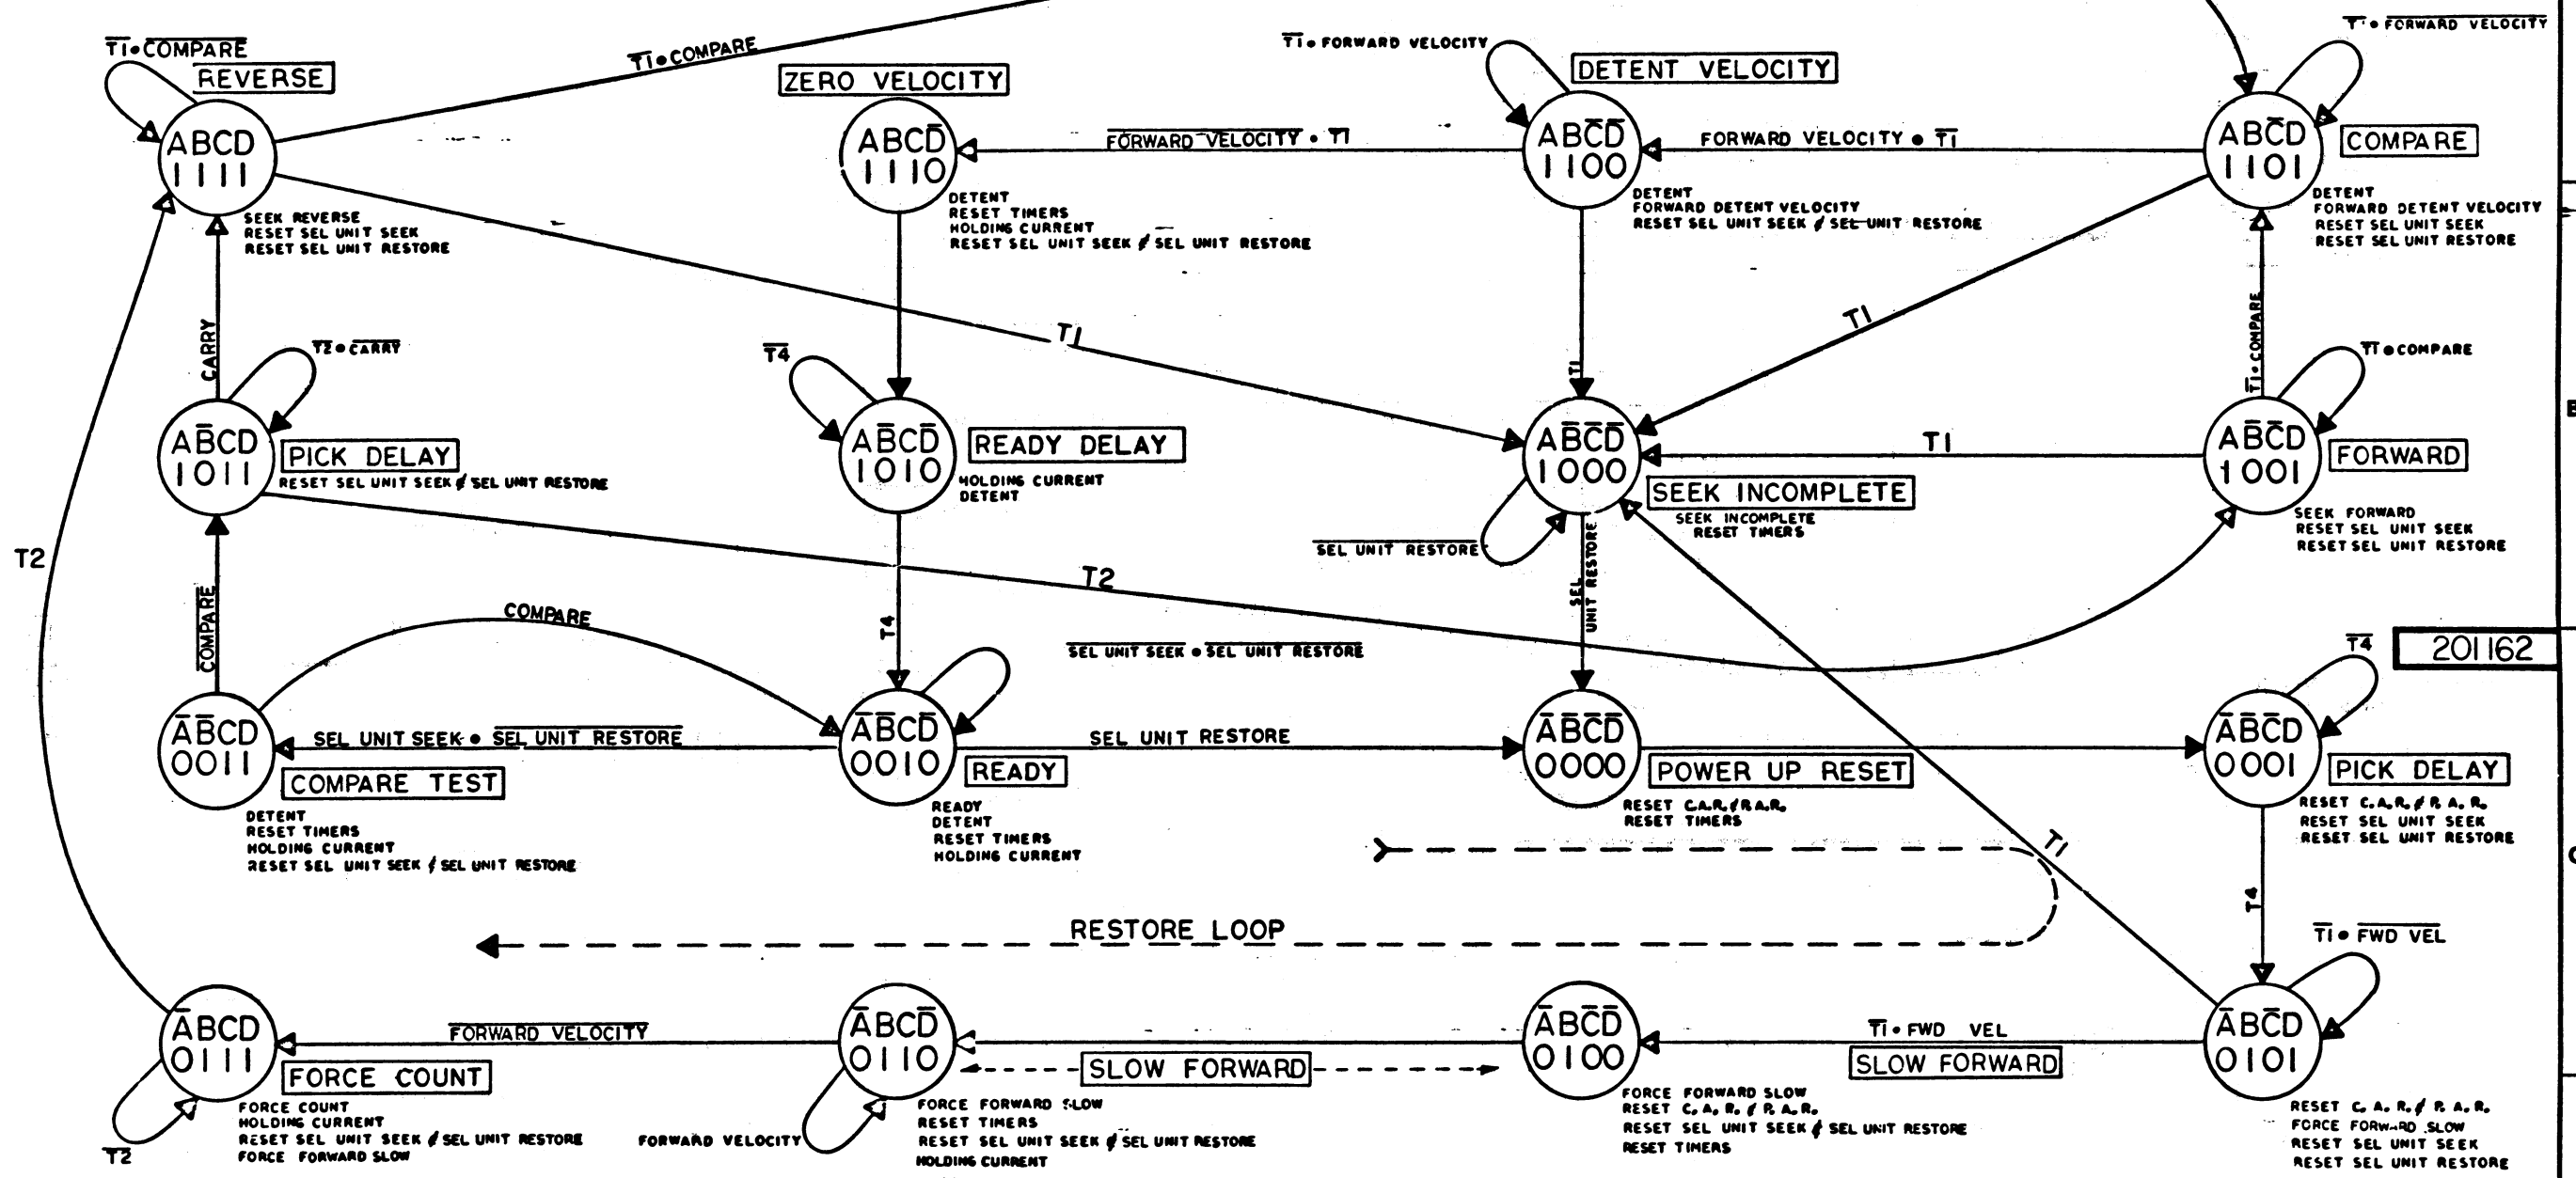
$\overline{T1} \bullet \overline{COMPARE}$
REVERSE
$ABCD$
1111
SEEK REVERSE
RESET SEL UNIT SEEK
RESET SEL UNIT RESTORE

$\overline{T1} \bullet COMPARE$

ZERO VELOCITY
$ABC\overline{D}$
1110
DETENT
RESET TIMERS
HOLDING CURRENT
RESET SEL UNIT SEEK & SEL UNIT RESTORE

$\overline{FORWARD\ VELOCITY} \bullet \overline{T1}$

$\overline{T1} \bullet$ FORWARD VELOCITY
DETENT VELOCITY
$AB\overline{C}\overline{D}$
1100
DETENT
FORWARD DETENT VELOCITY
RESET SEL UNIT SEEK & SEL UNIT RESTORE

FORWARD VELOCITY $\bullet$ $\overline{T1}$

$\overline{T1} \bullet$ FORWARD VELOCITY
$AB\overline{C}D$
1101
COMPARE
DETENT
FORWARD DETENT VELOCITY
RESET SEL UNIT SEEK
RESET SEL UNIT RESTORE

CARRY
$\overline{T2} \bullet \overline{CARRY}$
$A\overline{B}CD$
1011
PICK DELAY
RESET SEL UNIT SEEK & SEL UNIT RESTORE

$\overline{T4}$
$A\overline{B}C\overline{D}$
1010
READY DELAY
HOLDING CURRENT
DETENT

T1
T1
T1

$A\overline{B}\overline{C}\overline{D}$
1000
SEEK INCOMPLETE
SEEK INCOMPLETE
RESET TIMERS
$\overline{SEL\ UNIT\ RESTORE}$

$\overline{T1} \bullet COMPARE$
$\overline{T1} \bullet COMPARE$
$A\overline{B}\overline{C}D$
1001
FORWARD
SEEK FORWARD
RESET SEL UNIT SEEK
RESET SEL UNIT RESTORE

T2
T2
$\overline{COMPARE}$
COMPARE
T4
$\overline{SEL\ UNIT\ SEEK} \bullet \overline{SEL\ UNIT\ RESTORE}$
SEL UNIT RESTORE

201162

$\overline{A}\overline{B}CD$
0011
SEL UNIT SEEK $\bullet$ $\overline{SEL\ UNIT\ RESTORE}$
COMPARE TEST
DETENT
RESET TIMERS
HOLDING CURRENT
RESET SEL UNIT SEEK & SEL UNIT RESTORE

$\overline{A}\overline{B}C\overline{D}$
0010
READY
READY
DETENT
RESET TIMERS
HOLDING CURRENT

SEL UNIT RESTORE

$\overline{A}\overline{B}\overline{C}\overline{D}$
0000
POWER UP RESET
RESET C.A.R. & R.A.R.
RESET TIMERS

$\overline{T4}$
$\overline{A}\overline{B}\overline{C}D$
0001
PICK DELAY
RESET C.A.R. & R.A.R.
RESET SEL UNIT SEEK
RESET SEL UNIT RESTORE

T1
T4
RESTORE LOOP
$\overline{T1} \bullet \overline{FWD\ VEL}$

$\overline{A}BCD$
0111
FORCE COUNT
FORCE COUNT
HOLDING CURRENT
RESET SEL UNIT SEEK & SEL UNIT RESTORE
FORCE FORWARD SLOW
T2

$\overline{FORWARD\ VELOCITY}$

$\overline{A}BC\overline{D}$
0110
FORWARD VELOCITY
FORCE FORWARD SLOW
RESET TIMERS
RESET SEL UNIT SEEK & SEL UNIT RESTORE
HOLDING CURRENT

SLOW FORWARD

$\overline{A}B\overline{C}\overline{D}$
0100
FORCE FORWARD SLOW
RESET C.A.R. & R.A.R.
RESET SEL UNIT SEEK & SEL UNIT RESTORE
RESET TIMERS

$\overline{T1} \bullet$ FWD VEL
SLOW FORWARD

$\overline{A}B\overline{C}D$
0101
RESET C.A.R. & R.A.R.
FORCE FORWARD SLOW
RESET SEL UNIT SEEK
RESET SEL UNIT RESTORE